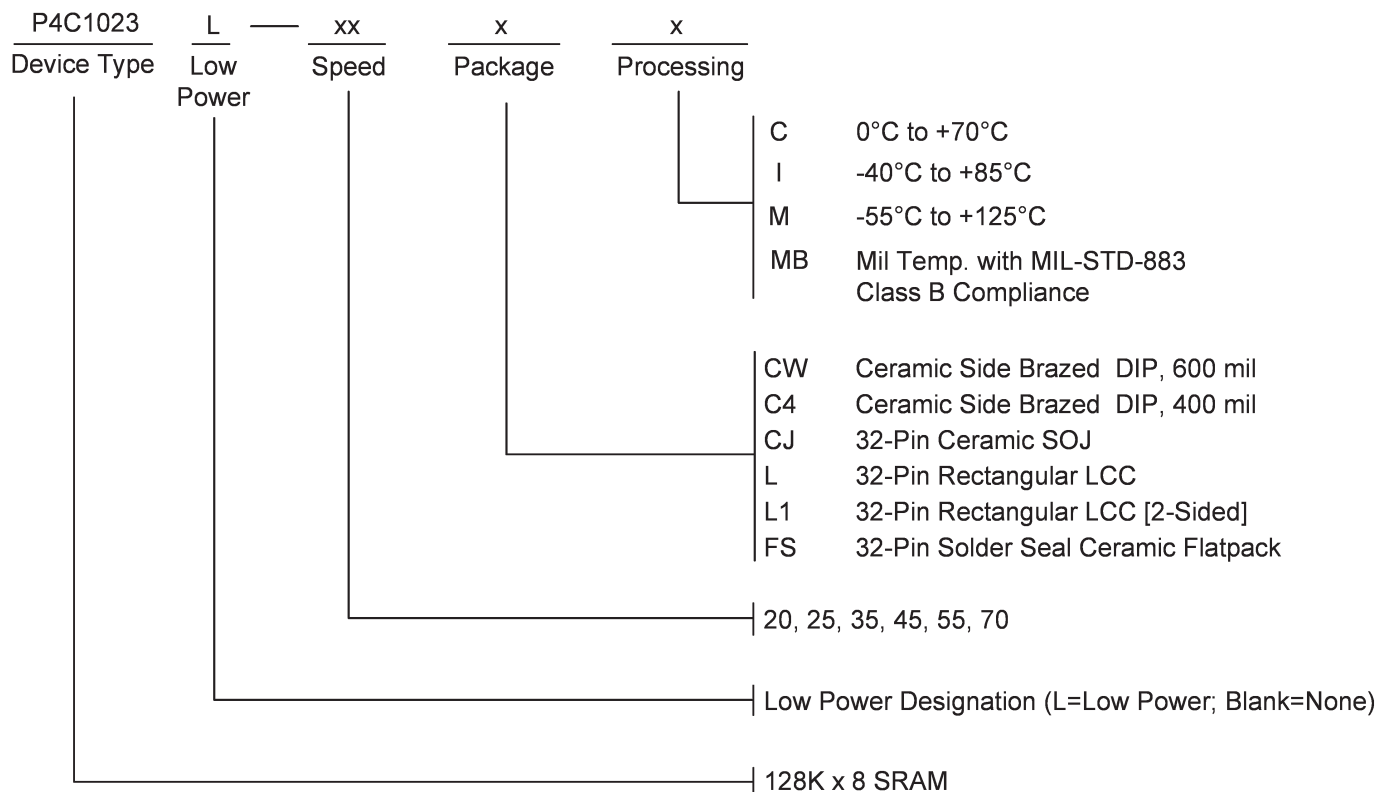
P4C1023 L — xx x x
Device Type Low Power Speed Package Processing

C 0°C to +70°C
I -40°C to +85°C
M -55°C to +125°C
MB Mil Temp. with MIL-STD-883 Class B Compliance

CW Ceramic Side Brazed DIP, 600 mil
C4 Ceramic Side Brazed DIP, 400 mil
CJ 32-Pin Ceramic SOJ
L 32-Pin Rectangular LCC
L1 32-Pin Rectangular LCC [2-Sided]
FS 32-Pin Solder Seal Ceramic Flatpack

20, 25, 35, 45, 55, 70

Low Power Designation (L=Low Power; Blank=None)

128K x 8 SRAM